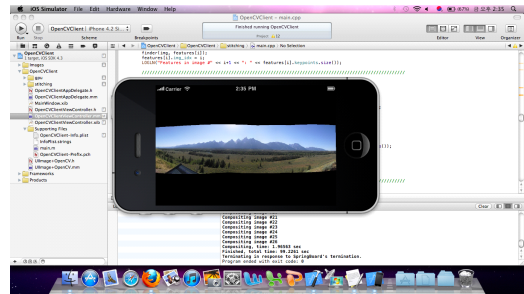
iOS Simulator File Edit Hardware Window Help

OpenCVClient – main.cpp

Finished running OpenCVClient

Run Stop Scheme Breakpoints Editor View Organizer

OpenCVClient | iPhone 4.2 Si...

OpenCVClient OpenCVClient stitching main.cpp No Selection

OpenCVClient
1 target, iOS SDK 4.3
Images
OpenCVClient
gpu
stitching
OpenCVClientAppDelegate.h
OpenCVClientAppDelegate.mm
MainWindow.xib
OpenCVClientViewController.h
OpenCVClientViewController.mm
OpenCVClientViewController.xib
Supporting Files
OpenCVClient-Info.plist
InfoPlist.strings
main.m
OpenCVClient-Prefix.pch
UIImage+OpenCV.h
UIImage+OpenCV.mm
Frameworks
Products

finder(img, features[i]);
features[i].img_idx = i;
LOGLN("Features in image #" << i+1 << ": " << features[i].keypoints.size());

Carrier 2:35 PM

Compositing image #21
Compositing image #22
Compositing image #23
Compositing image #24
Compositing image #25
Compositing image #26
Compositing, time: 1.96543 sec
Finished, total time: 99.2201 sec
Terminating in response to SpringBoard's termination.
Program ended with exit code: 0

Clear